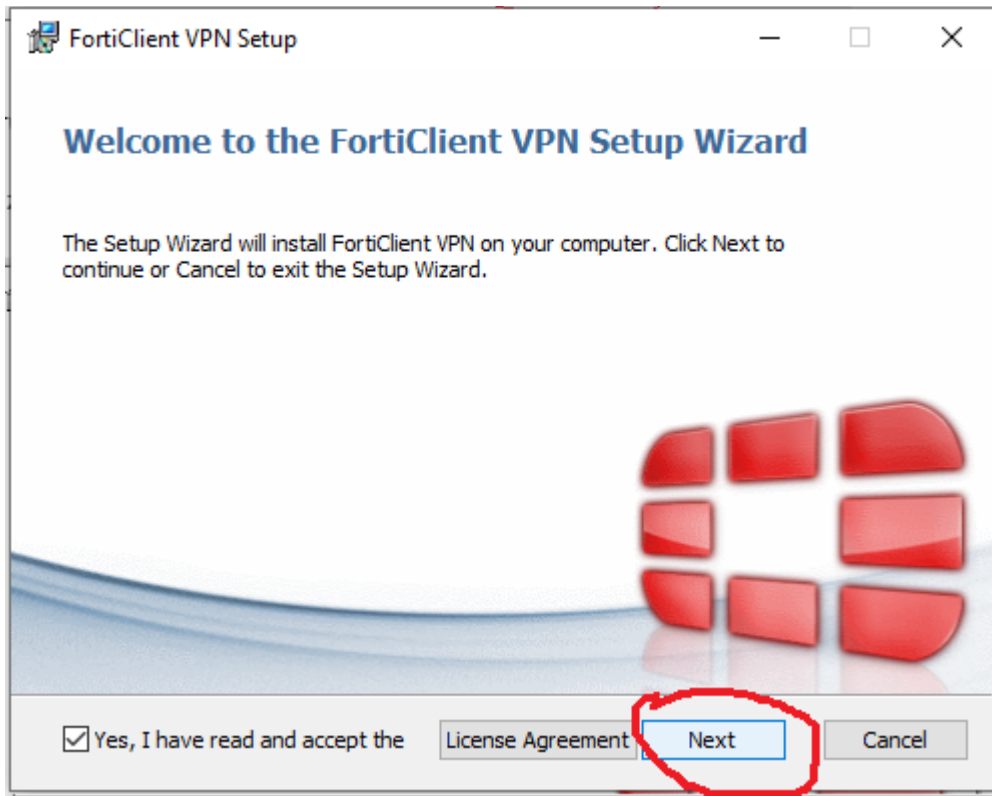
FortiClient VPN Setup

Welcome to the FortiClient VPN Setup Wizard

The Setup Wizard will install FortiClient VPN on your computer. Click Next to continue or Cancel to exit the Setup Wizard.

Yes, I have read and accept the

License Agreement

Next

Cancel